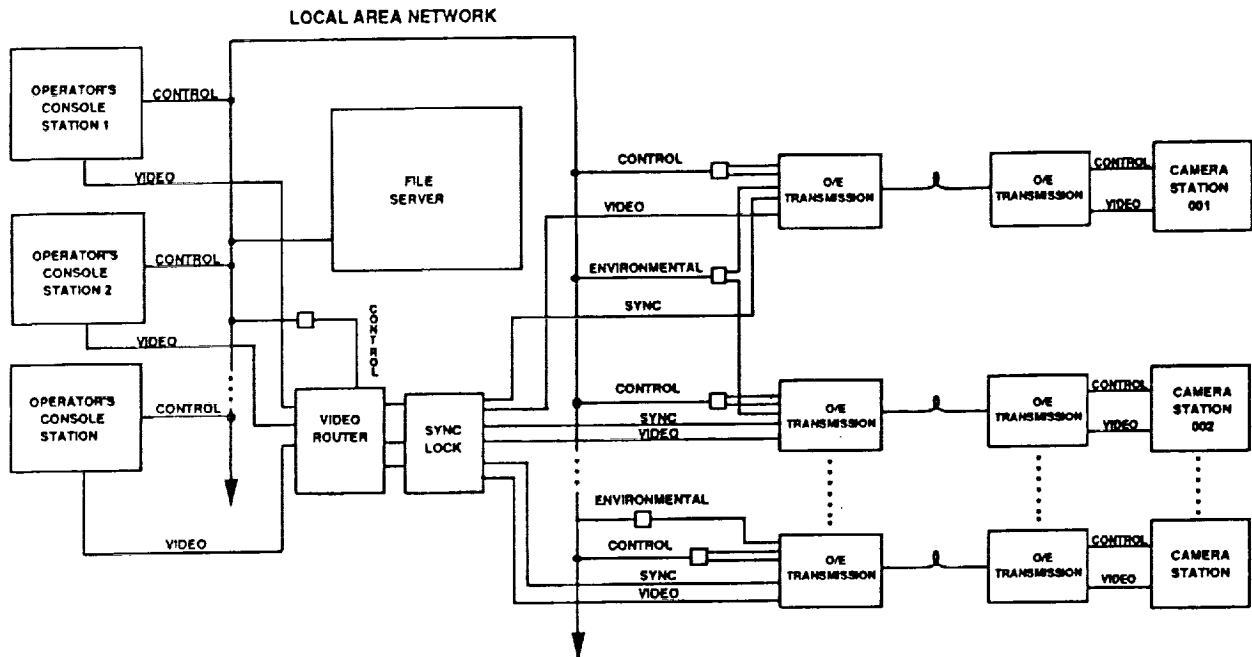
LOCAL AREA NETWORK

OPERATOR'S CONSOLE STATION 1

CONTROL

VIDEO

FILE SERVER

OPERATOR'S CONSOLE STATION 2

CONTROL

VIDEO

CONTROL

OPERATOR'S CONSOLE STATION

CONTROL

VIDEO

VIDEO ROUTER

SYNC LOCK

CONTROL

VIDEO

ENVIRONMENTAL

SYNC

O/E TRANSMISSION

O/E TRANSMISSION

CONTROL

VIDEO

CAMERA STATION 001

CONTROL

SYNC

VIDEO

O/E TRANSMISSION

O/E TRANSMISSION

CONTROL

VIDEO

CAMERA STATION 002

ENVIRONMENTAL

CONTROL

SYNC

VIDEO

O/E TRANSMISSION

O/E TRANSMISSION

CONTROL

VIDEO

CAMERA STATION